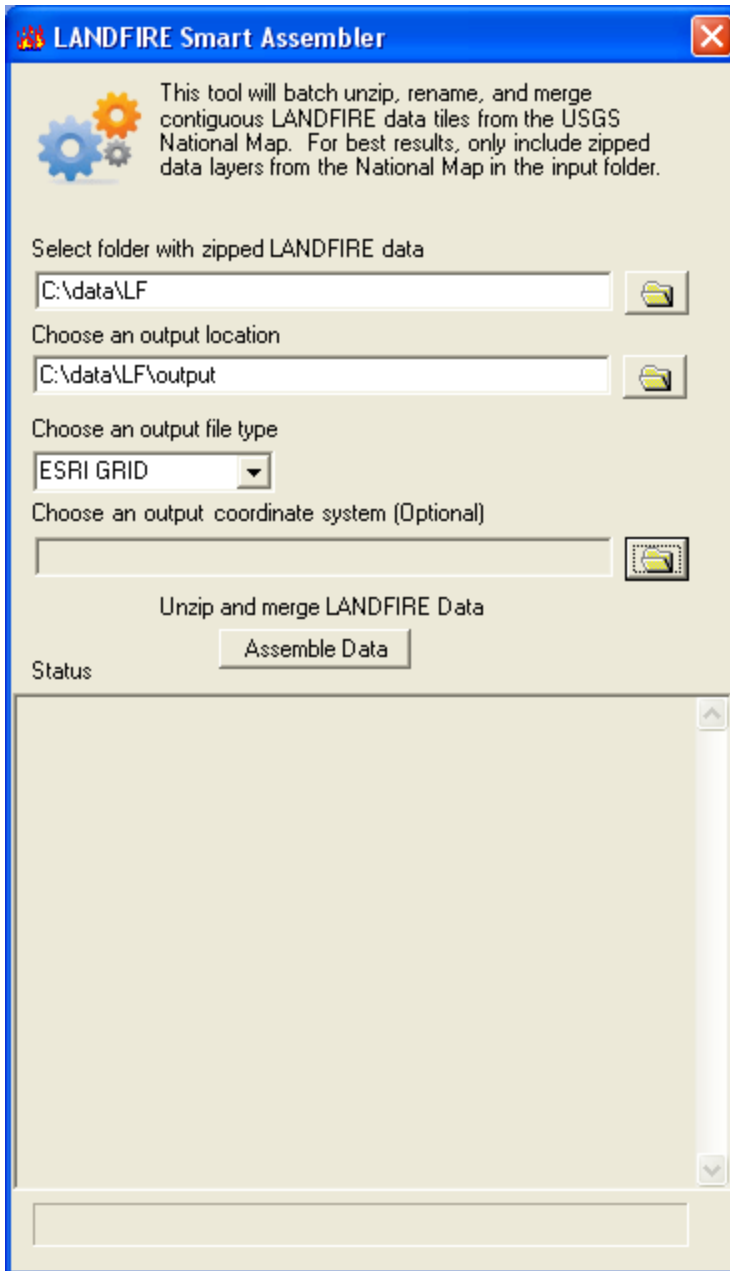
LANDFIRE Smart Assembler

This tool will batch unzip, rename, and merge contiguous LANDFIRE data tiles from the USGS National Map. For best results, only include zipped data layers from the National Map in the input folder.

Select folder with zipped LANDFIRE data

C:\data\LF

Choose an output location

C:\data\LF\output

Choose an output file type

ESRI GRID

Choose an output coordinate system (Optional)

Unzip and merge LANDFIRE Data

Assemble Data

Status